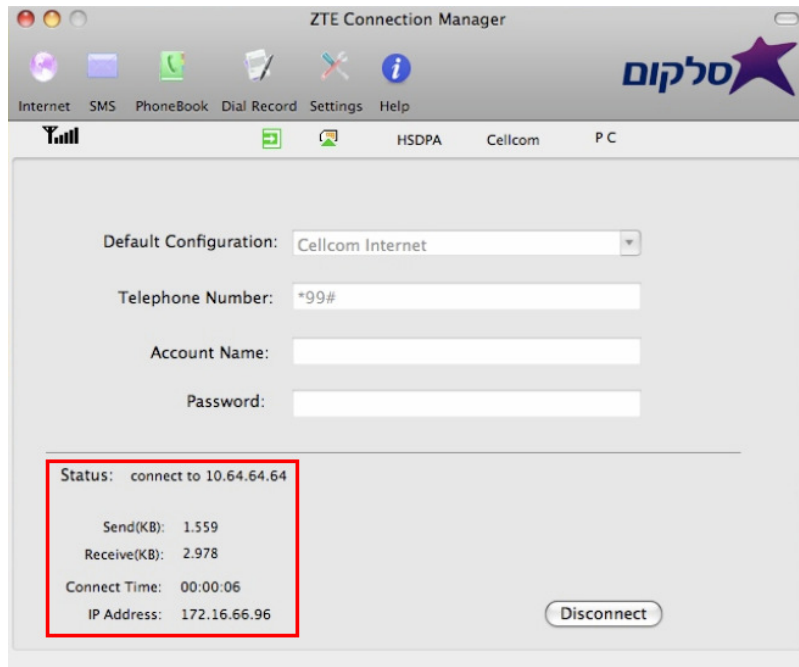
ZTE Connection Manager

Internet SMS PhoneBook Dial Record Settings Help

סלקום

HSDPA Cellcom P C

Default Configuration: Cellcom Internet

Telephone Number: *99#

Account Name:

Password:

Status: connect to 10.64.64.64

Send(KB): 1.559
Receive(KB): 2.978

Connect Time: 00:00:06
IP Address: 172.16.66.96

Disconnect